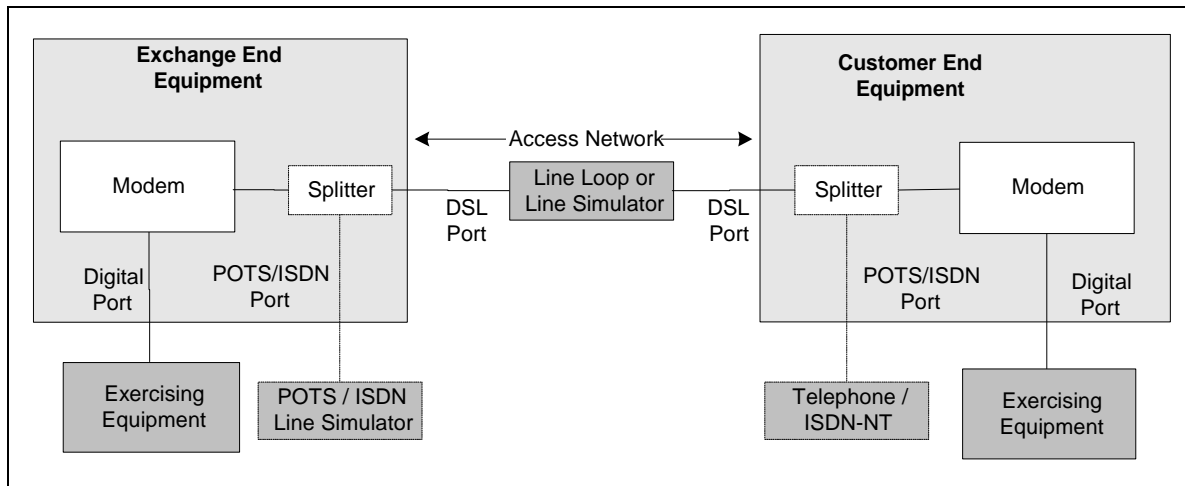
Exchange End Equipment

Modem

Splitter

Digital Port

POTS/ISDN Port

Exercising Equipment

POTS / ISDN Line Simulator

Access Network

DSL Port

Line Loop or Line Simulator

DSL Port

Customer End Equipment

Splitter

Modem

POTS/ISDN Port

Digital Port

Telephone / ISDN-NT

Exercising Equipment